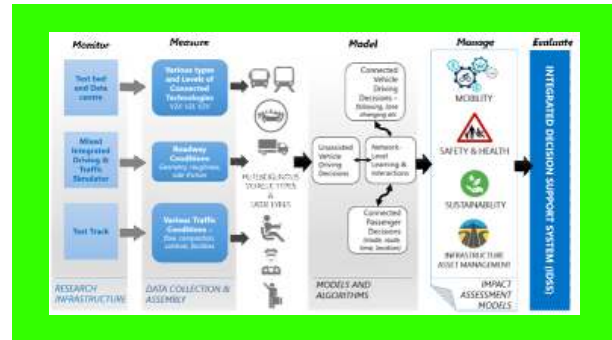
Monitor

Measure

Model

Manage

Evaluate

Test bed and Data centre

Mixed Integrated Driving & Traffic Simulator

Test Track

Various types and Levels of Connected Technologies V2I V2I V2V

Roadway Conditions Geometry, roughness, side friction

Various Traffic Conditions - flow, composition, control, location

MULTIMODAL/MULTI VEHICLE TYPES & USER TYPES

Connected Vehicle Driving Decisions - following, lane changing etc.

Unassisted Vehicle Driving Decisions

Network-Level Learning & Interactions

Connected Passenger Decisions (mode, route, time, location)

MOBILITY

SAFETY & HEALTH

SUSTAINABILITY

INFRASTRUCTURE ASSET MANAGEMENT

INTEGRATED DECISION SUPPORT SYSTEM (IDSS)

RESEARCH INFRASTRUCTURE

DATA COLLECTION & ASSEMBLY

MODELS AND ALGORITHMS

IMPACT ASSESSMENT MODELS